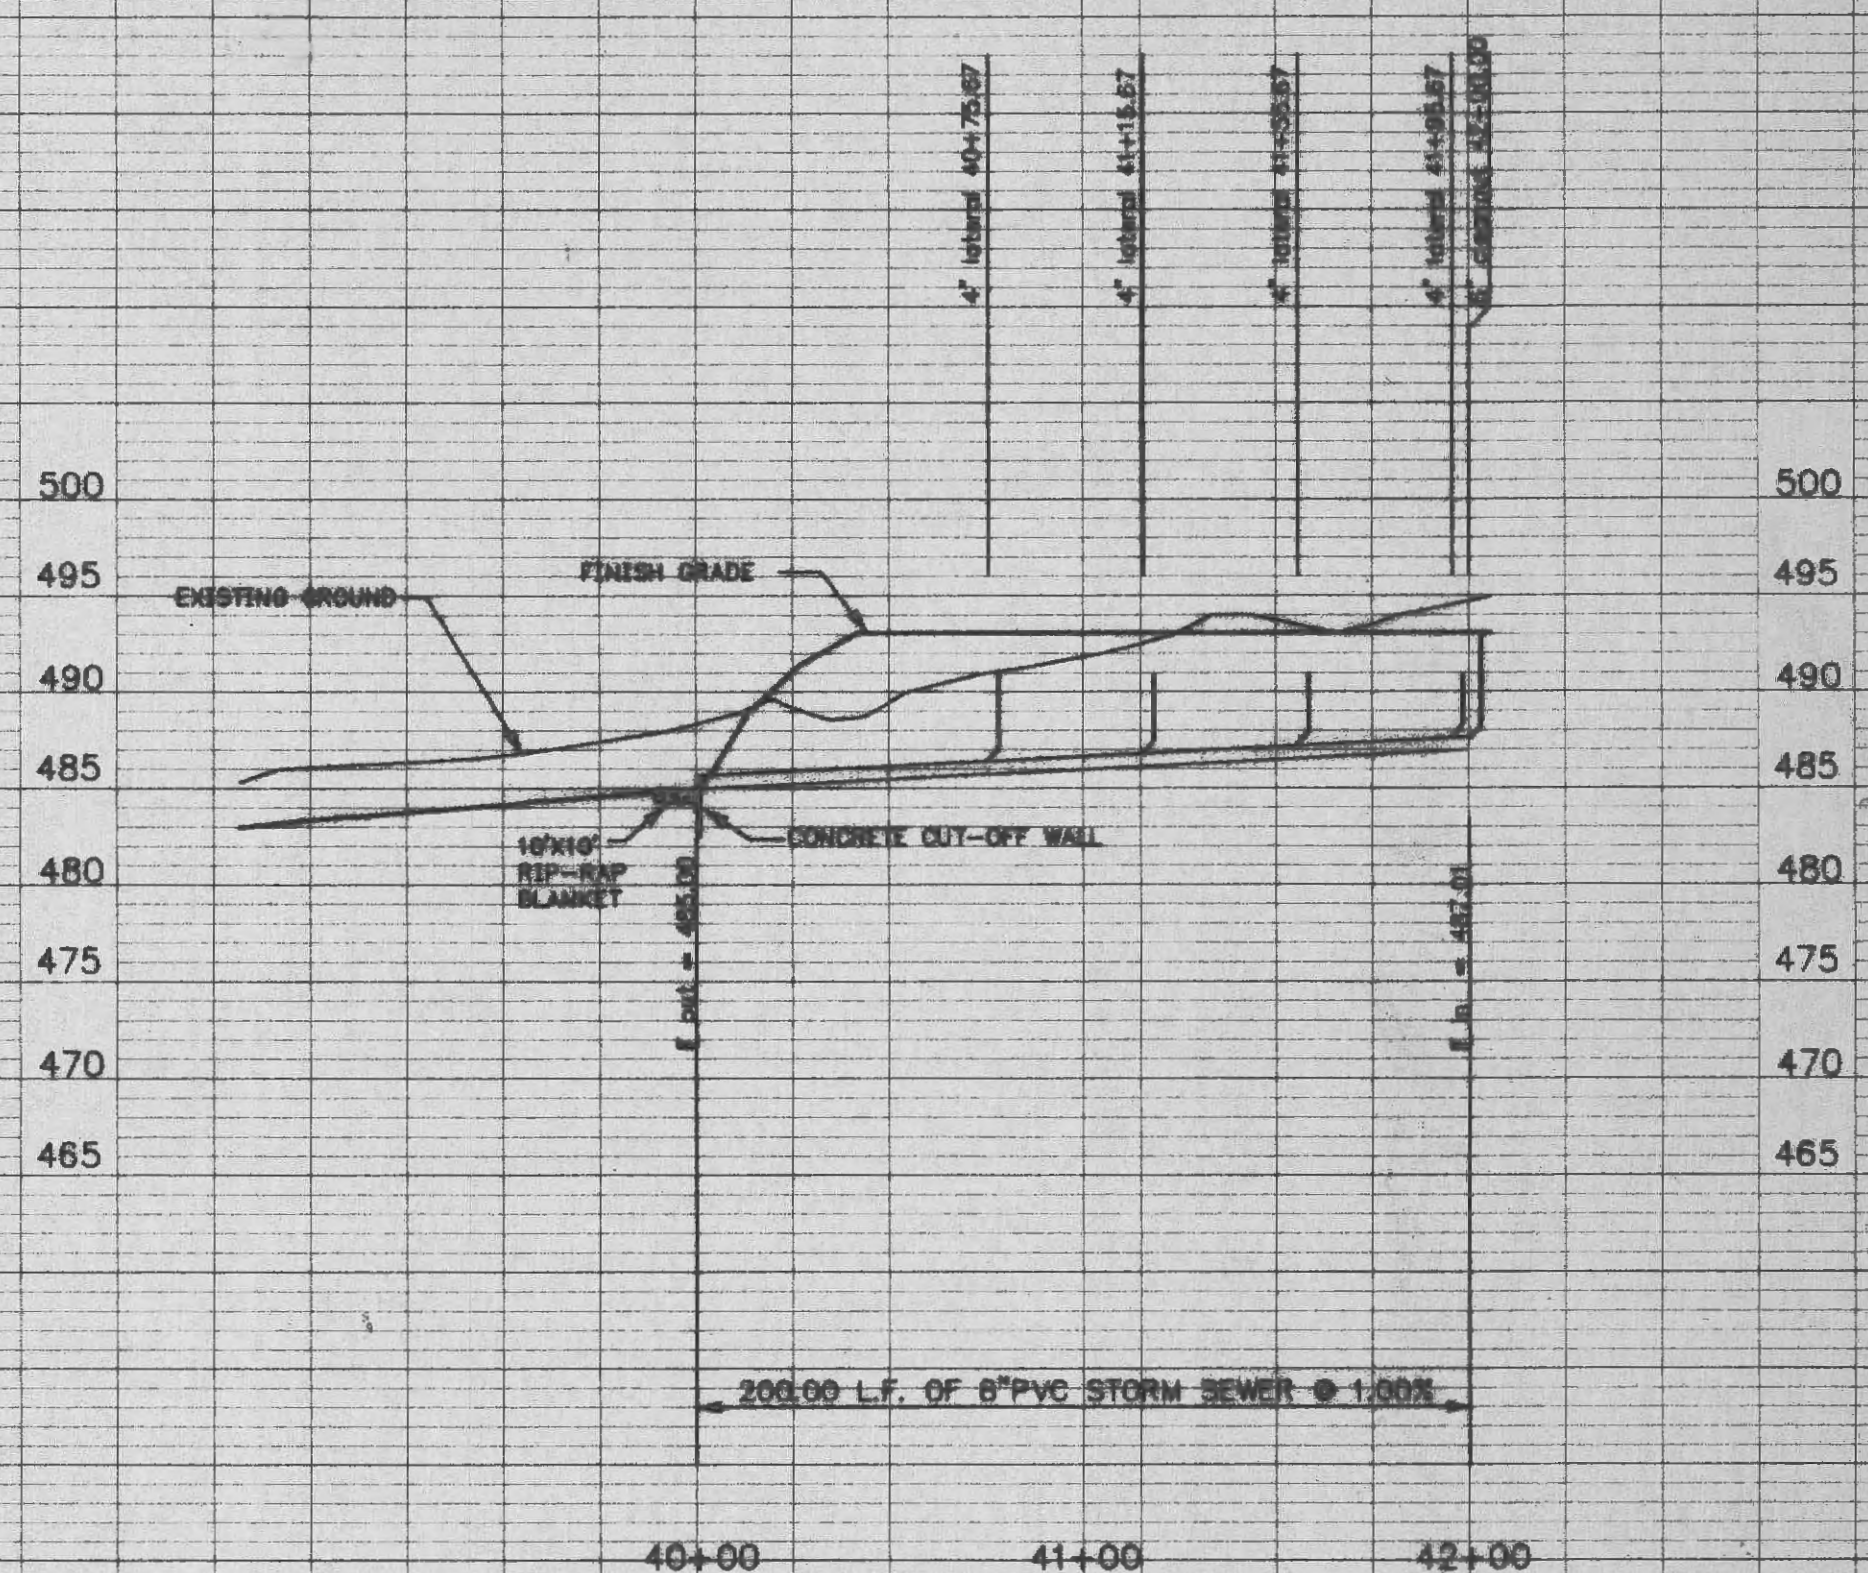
4" lateral 40+75.67

4" lateral 41+15.67

4" lateral 41+55.67

4" lateral 41+95.67

6" cleanout 42+00.00

500
495
490
485
480
475
470
465

500
495
490
485
480
475
470
465

EXISTING GROUND

FINISH GRADE

10'X10' RIP-RAP BLANKET

CONCRETE CUT-OFF WALL

E out = 485.00

E in = 487.01

200.00 L.F. OF 6"PVC STORM SEWER @ 1.00%

40+00

41+00

42+00